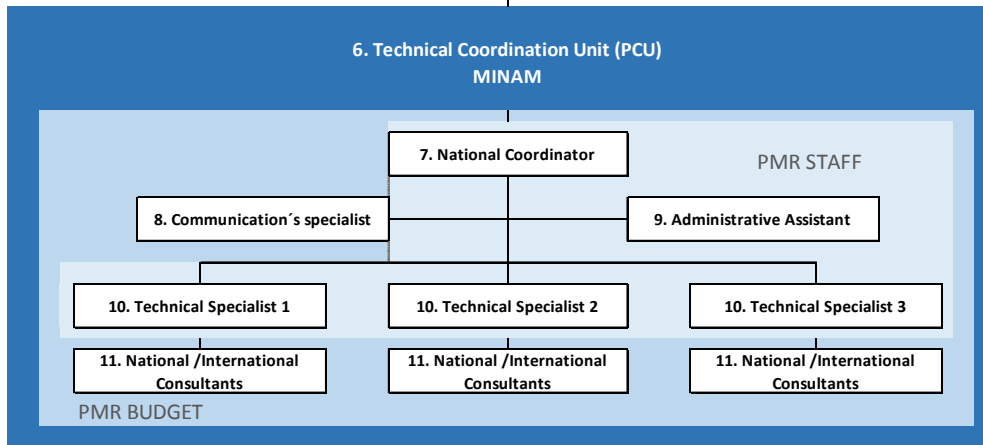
6. Technical Coordination Unit (PCU)
MINAM

7. National Coordinator

PMR STAFF

8. Communication´s specialist

9. Administrative Assistant

10. Technical Specialist 1

10. Technical Specialist 2

10. Technical Specialist 3

11. National /International Consultants

11. National /International Consultants

11. National /International Consultants

PMR BUDGET